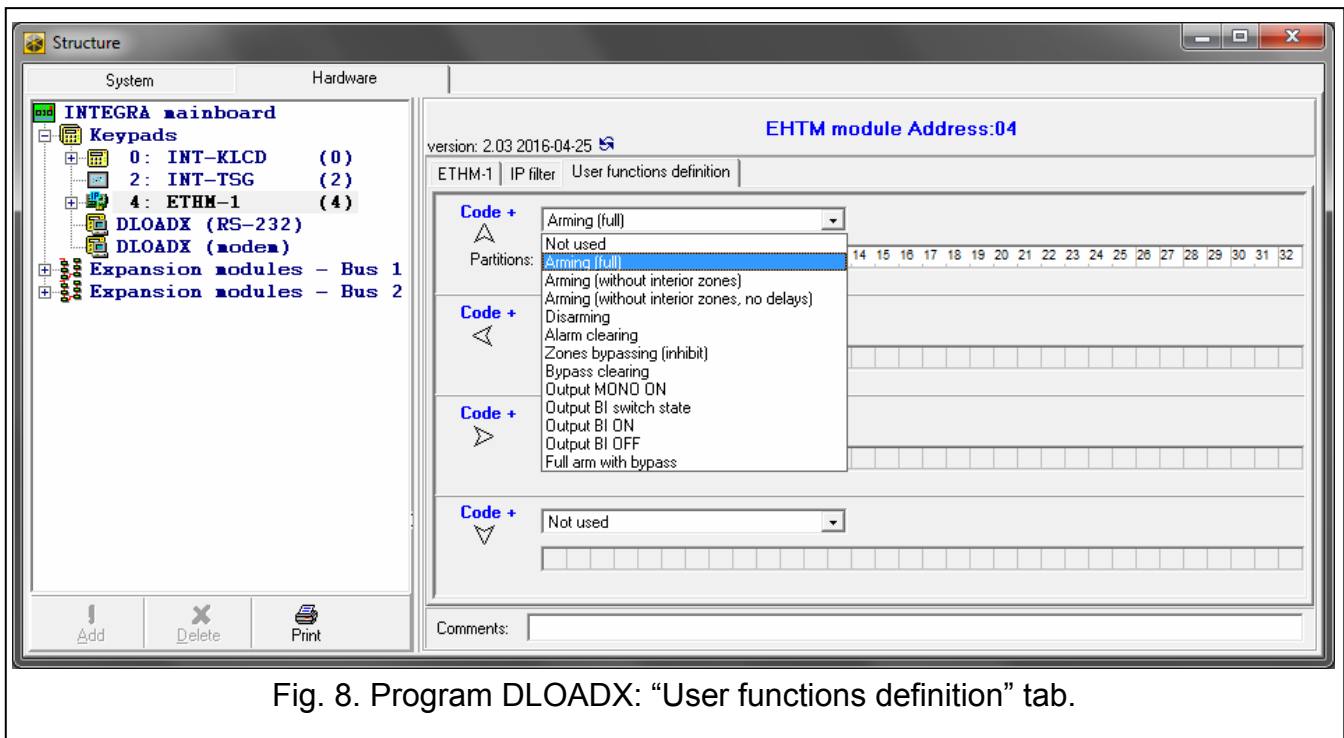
Structure

System | Hardware

INTEGRA mainboard
Keypads
0: INT-KLCD (0)
2: INT-TSG (2)
4: ETHM-1 (4)
DLOADX (RS-232)
DLOADX (modem)
Expansion modules - Bus 1
Expansion modules - Bus 2

version: 2.03 2016-04-25

EHTM module Address:04

ETHM-1 | IP filter | User functions definition

Code +
Arming (full)
Not used
Arming (full)
Arming (without interior zones)
Arming (without interior zones, no delays)
Disarming
Alarm clearing
Zones bypassing (inhibit)
Bypass clearing
Output MONO ON
Output BI switch state
Output BI ON
Output BI OFF
Full arm with bypass

Partitions:

| 14 | 15 | 16 | 17 | 18 | 19 | 20 | 21 | 22 | 23 | 24 | 25 | 26 | 27 | 28 | 29 | 30 | 31 | 32 |
|---|---|---|---|---|---|---|---|---|---|---|---|---|---|---|---|---|---|---|

Code +

Code +

Code +
Not used

Add | Delete | Print

Comments:

Fig. 8. Program DLOADX: “User functions definition” tab.